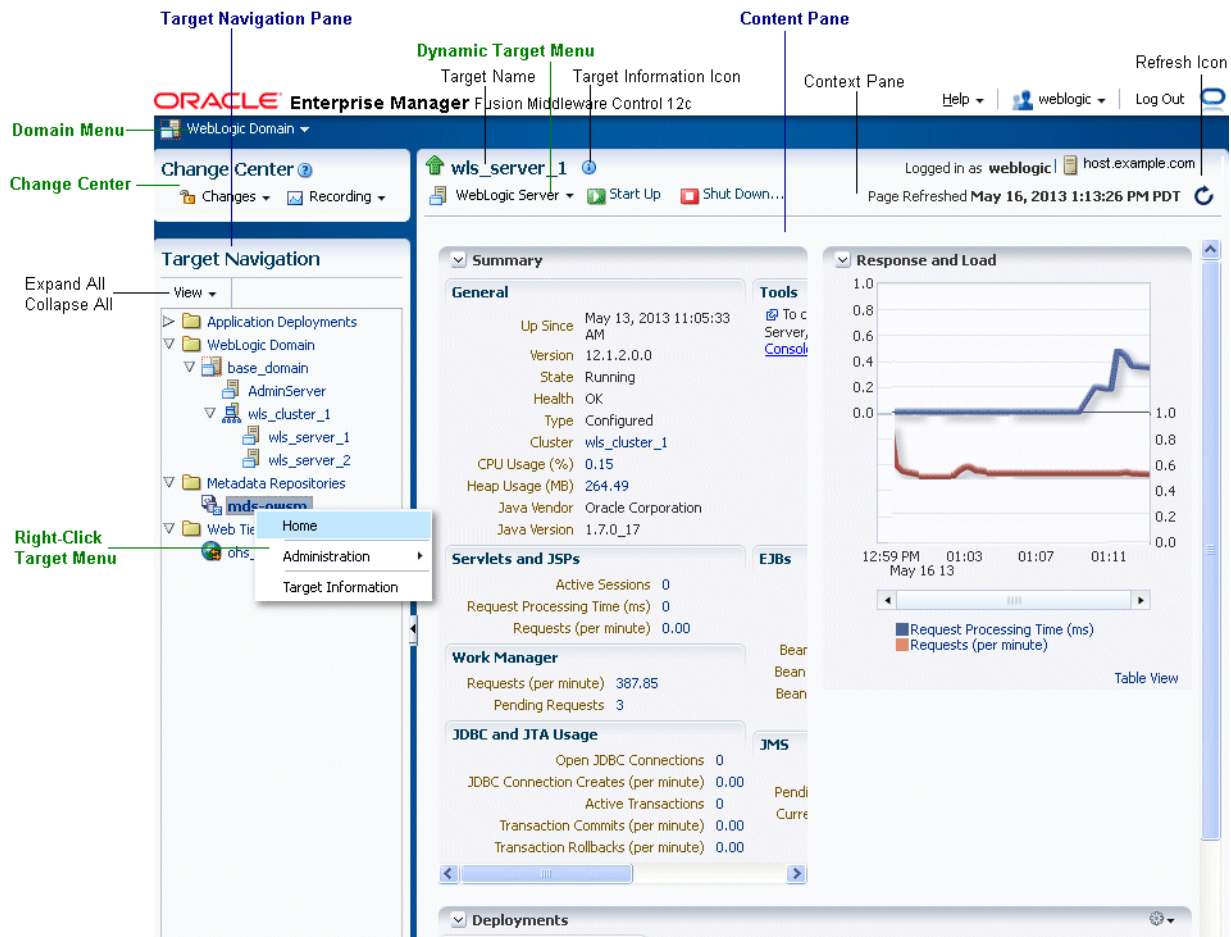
Target Navigation Pane

Content Pane

Dynamic Target Menu

Target Name

Target Information Icon

Context Pane

Refresh Icon

ORACLE Enterprise Manager Fusion Middleware Control 12c

Help ▾ weblogic ▾ Log Out

Domain Menu

WebLogic Domain ▾

Change Center

Change Center

Changes ▾ Recording ▾

wls_server_1

WebLogic Server ▾ Start Up Shut Down...

Logged in as weblogic | host.example.com

Page Refreshed May 16, 2013 1:13:26 PM PDT

Target Navigation

Expand All
Collapse All

View ▾

Application Deployments
WebLogic Domain
base_domain
AdminServer
wls_cluster_1
wls_server_1
wls_server_2
Metadata Repositories
mds-owsm
Web Tie
ohs_

Right-Click
Target Menu

Home
Administration
Target Information

Summary

General

Up Since May 13, 2013 11:05:33 AM
Version 12.1.2.0.0
State Running
Health OK
Type Configured
Cluster wls_cluster_1
CPU Usage (%) 0.15
Heap Usage (MB) 264.49
Java Vendor Oracle Corporation
Java Version 1.7.0_17

Tools

To c
Server,
Consol

Servlets and JSPs

Active Sessions 0
Request Processing Time (ms) 0
Requests (per minute) 0.00

EJBs

Bear
Bean
Bean

Work Manager

Requests (per minute) 387.85
Pending Requests 3

JDBC and JTA Usage

Open JDBC Connections 0
JDBC Connection Creates (per minute) 0.00
Active Transactions 0
Transaction Commits (per minute) 0.00
Transaction Rollbacks (per minute) 0.00

JMS

Pendi
Curre

Response and Load

1.0
0.8
0.6
0.4
0.2
0.0

1.0
0.8
0.6
0.4
0.2
0.0

12:59 PM May 16 13 01:03 01:07 01:11

Request Processing Time (ms)
Requests (per minute)

Table View

Deployments